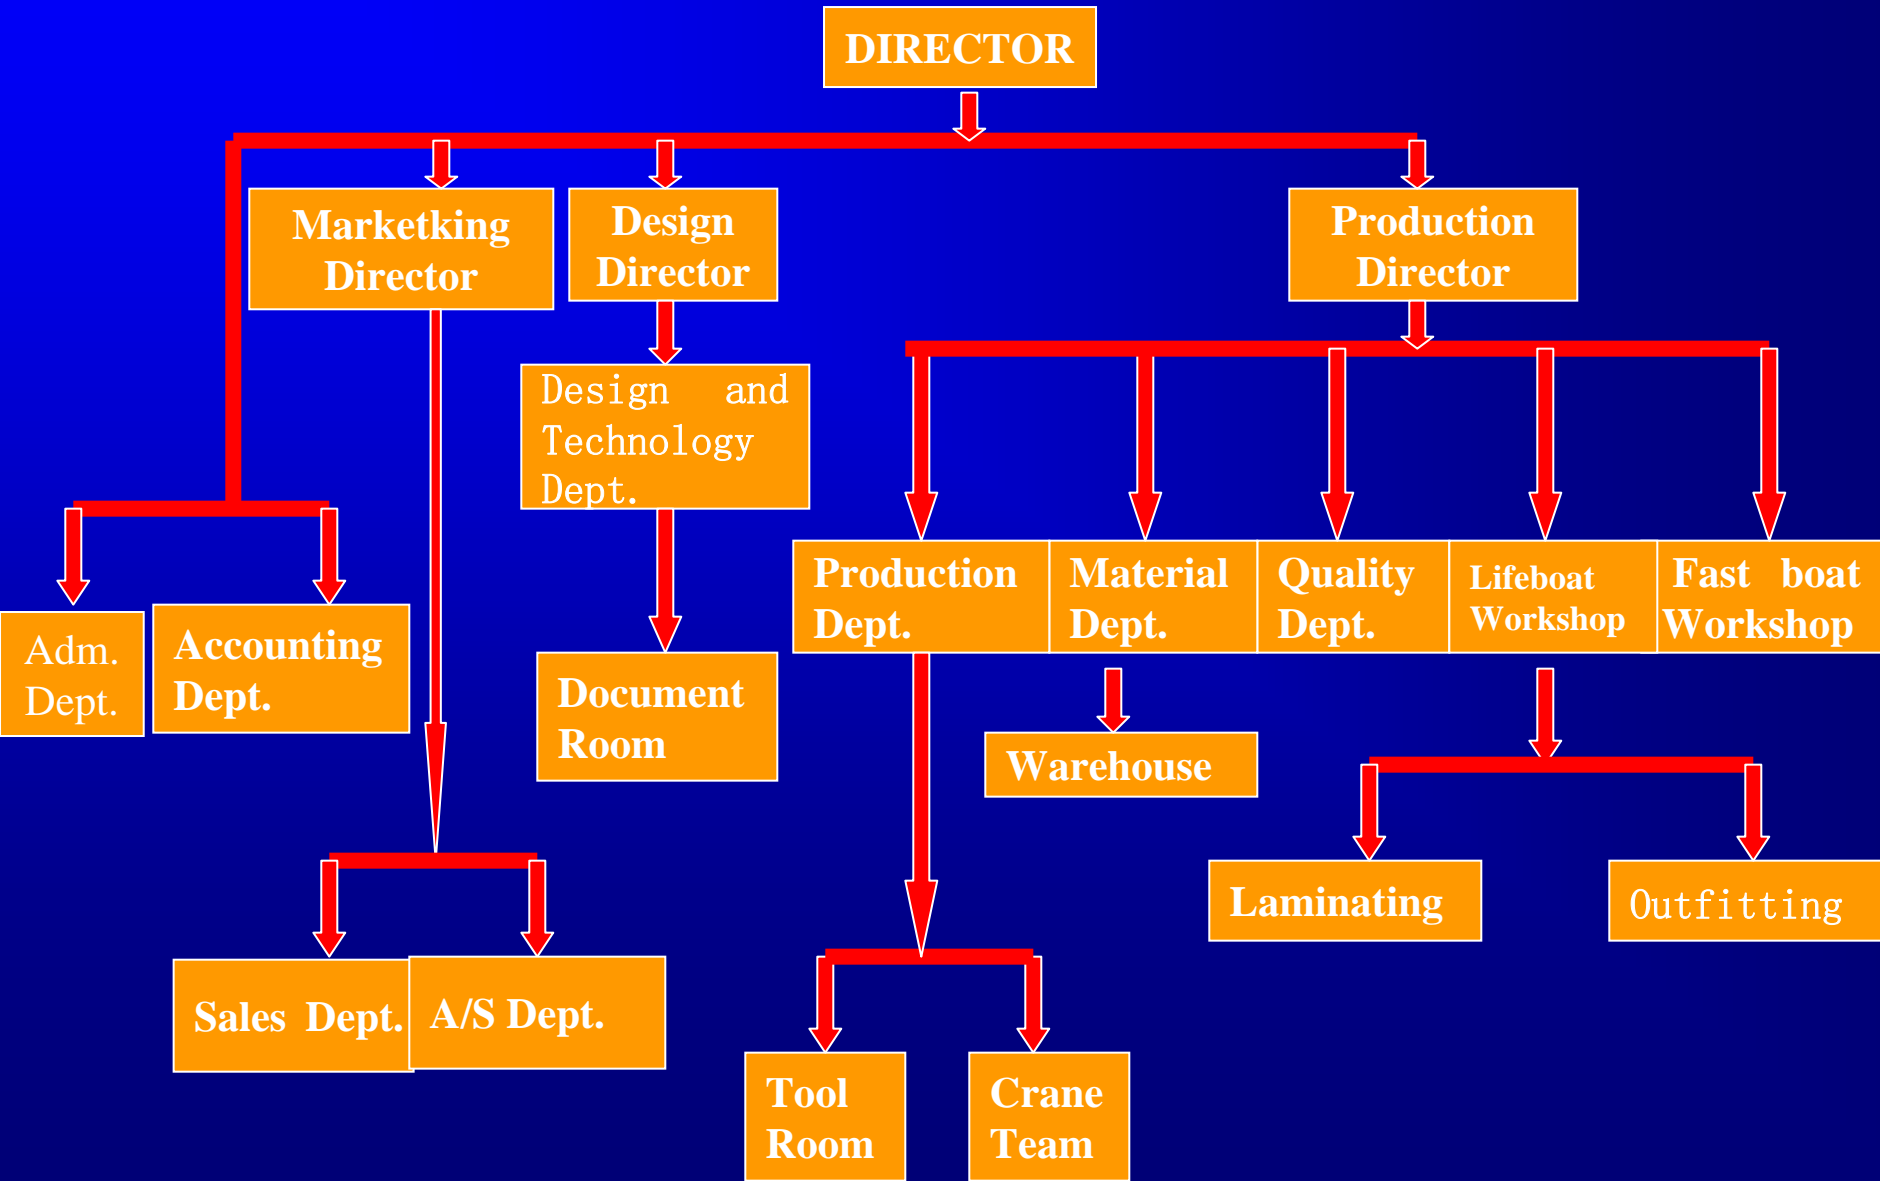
DIRECTOR

Marketking Director

Design Director

Production Director

Design and Technology Dept.

Adm. Dept.

Accounting Dept.

Document Room

Production Dept.

Material Dept.

Quality Dept.

Lifeboat Workshop

Fast boat Workshop

Warehouse

Laminating

Outfitting

Sales Dept.

A/S Dept.

Tool Room

Crane Team